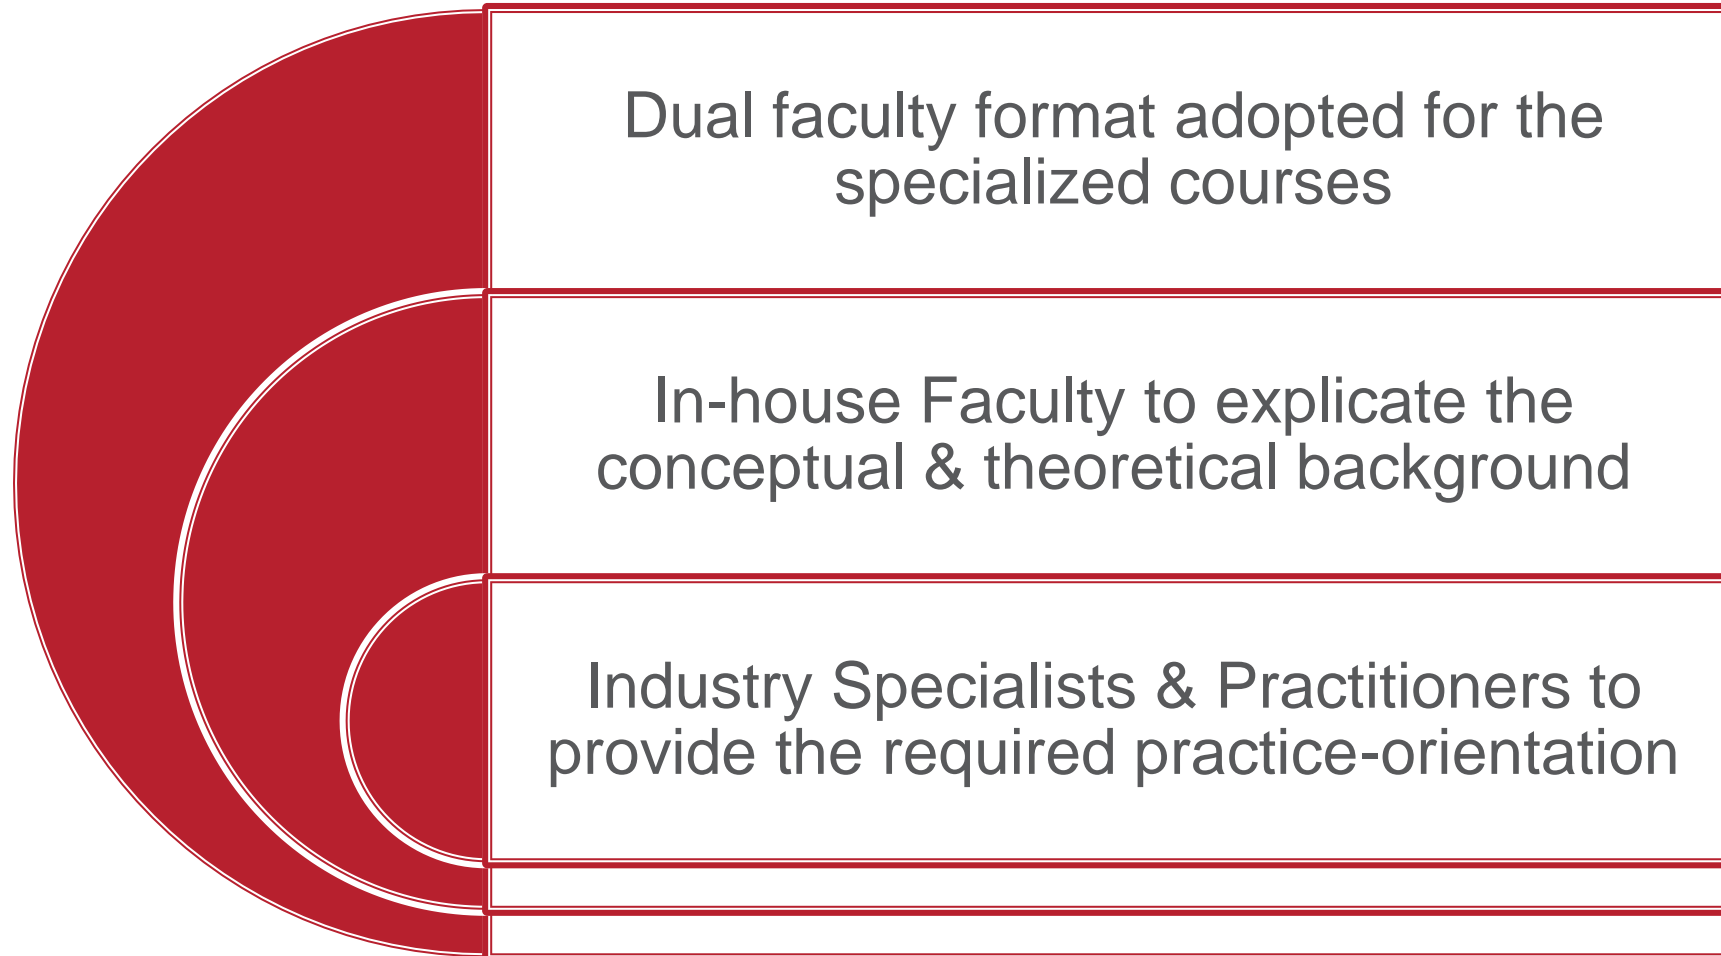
Dual faculty format adopted for the specialized courses

In-house Faculty to explicate the conceptual & theoretical background

Industry Specialists & Practitioners to provide the required practice-orientation